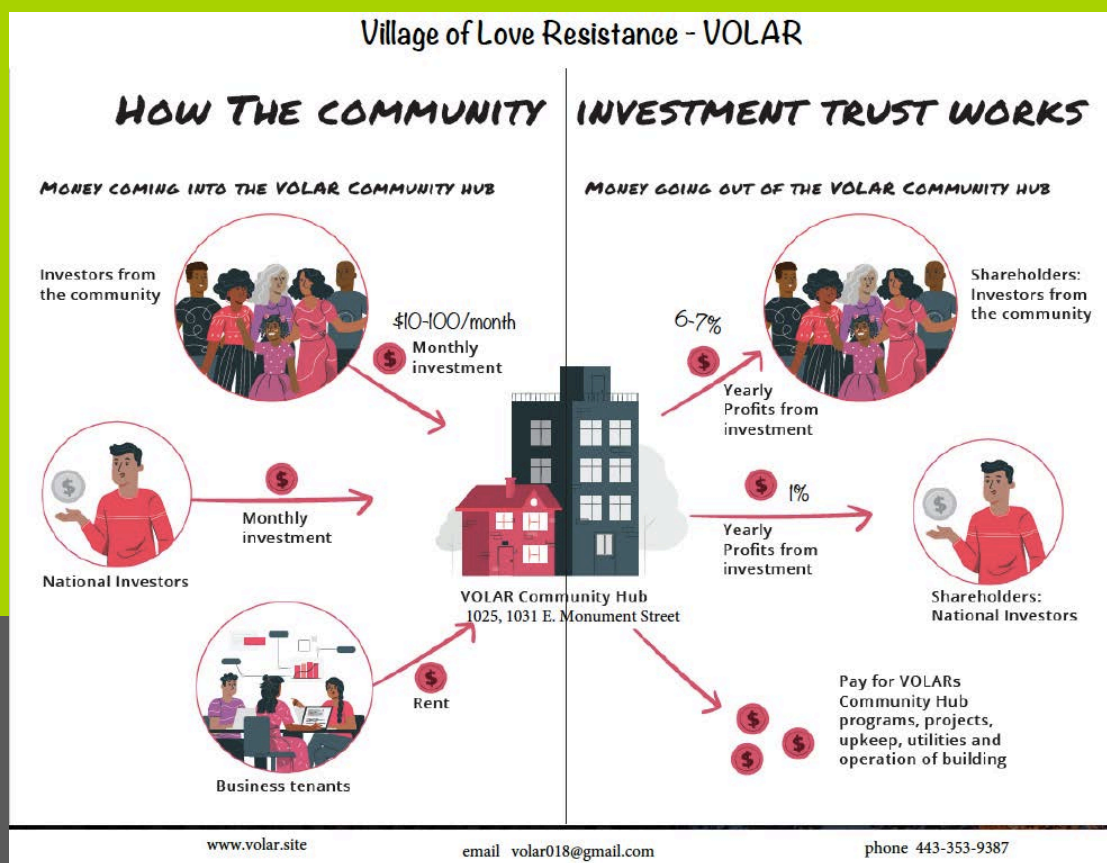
Village of Love Resistance - VOLAR

HOW THE COMMUNITY INVESTMENT TRUST WORKS

MONEY COMING INTO THE VOLAR COMMUNITY HUB

MONEY GOING OUT OF THE VOLAR COMMUNITY HUB

Investors from the community

$10-100/month

$ Monthly investment

$

Monthly investment

National Investors

$

Rent

Business tenants

VOLAR Community Hub
1025, 1031 E. Monument Street

6-7%

$

Yearly Profits from investment

Shareholders: Investors from the community

$ 1%

Yearly Profits from investment

$

Shareholders: National Investors

$ $ $

Pay for VOLARs Community Hub programs, projects, upkeep, utilities and operation of building

www.volar.site

email volar018@gmail.com

phone 443-353-9387